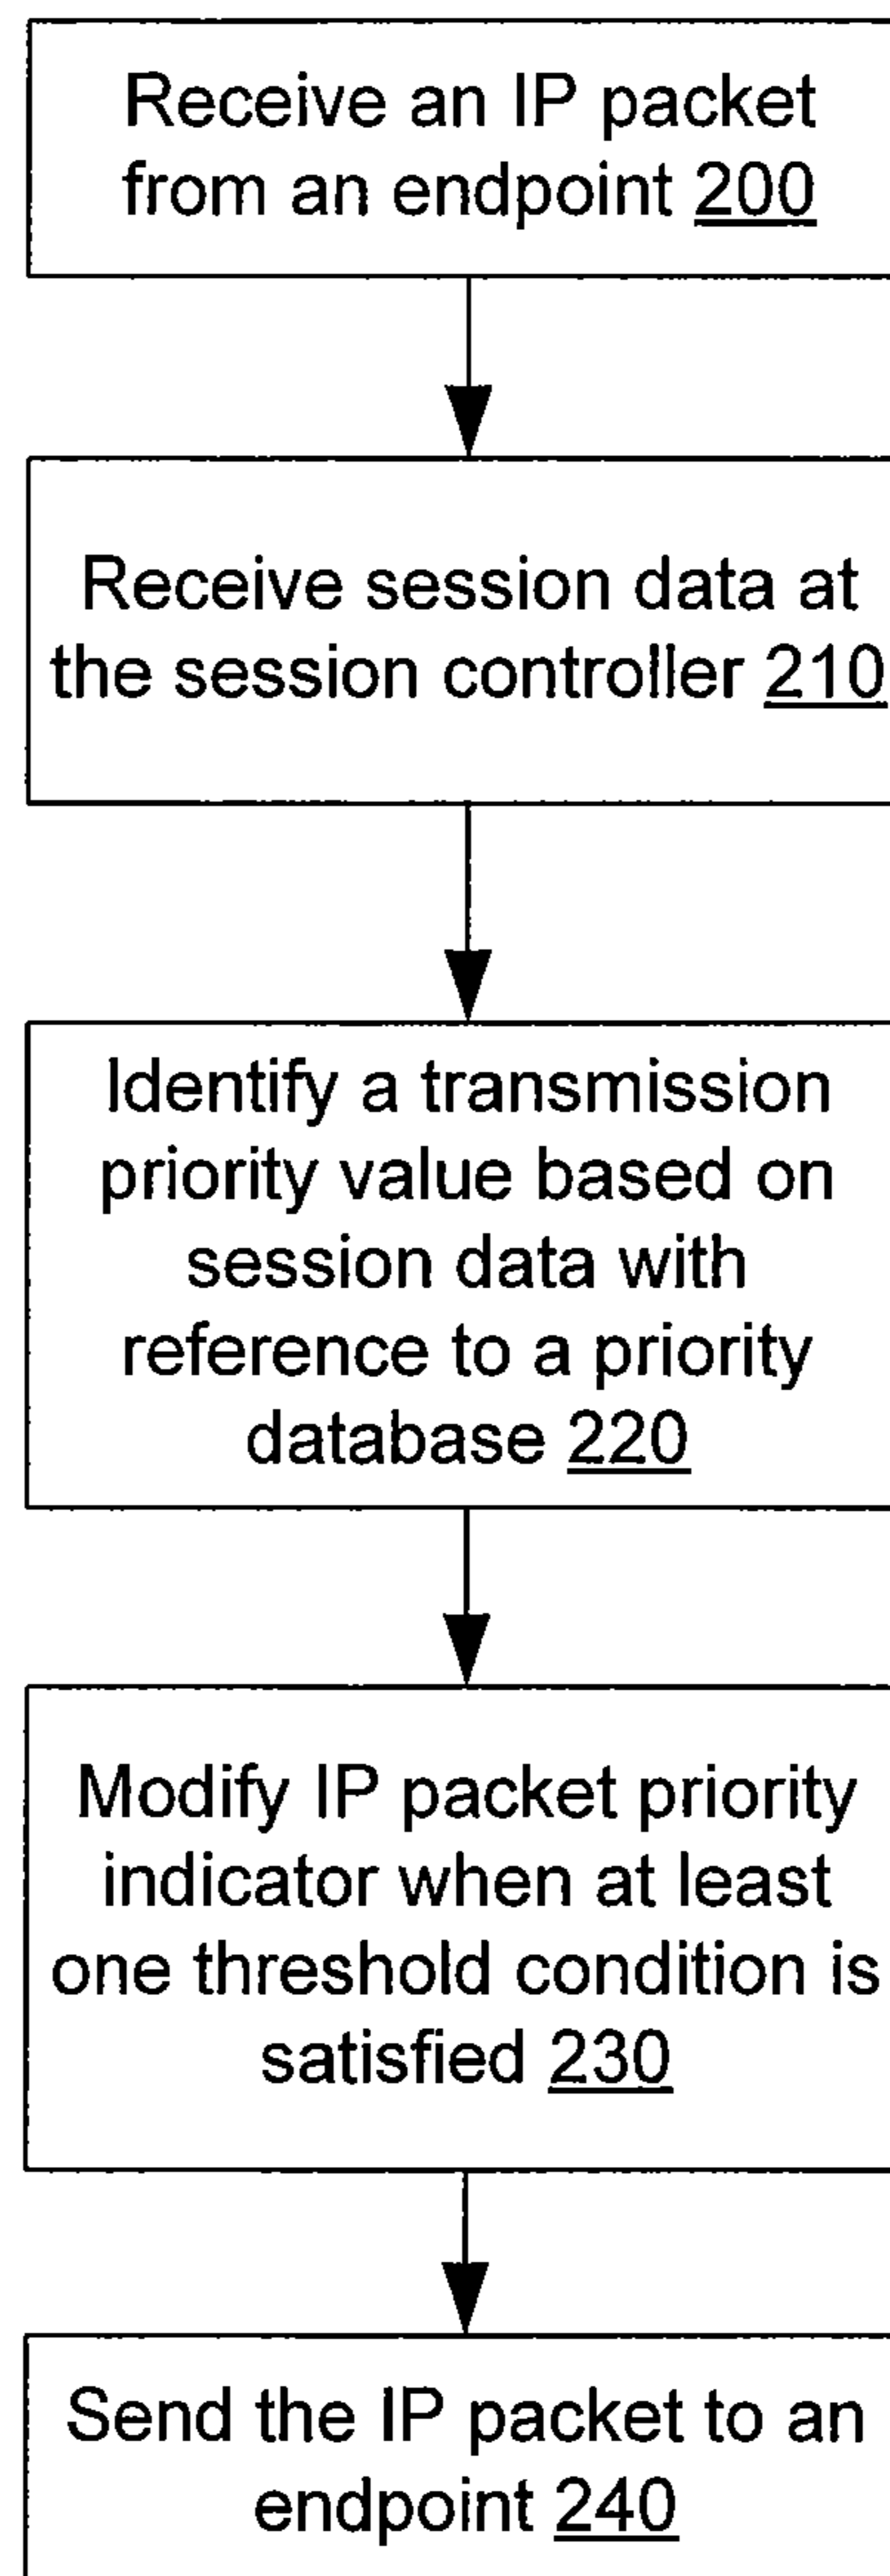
Receive an IP packet from an endpoint 200

Receive session data at the session controller 210

Identify a transmission priority value based on session data with reference to a priority database 220

Modify IP packet priority indicator when at least one threshold condition is satisfied 230

Send the IP packet to an endpoint 240